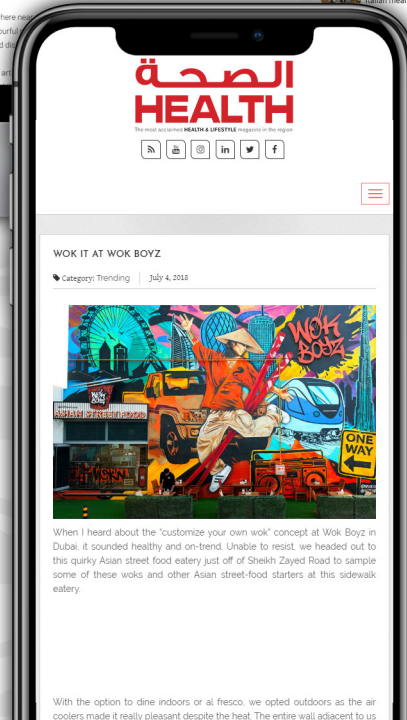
الصحة
HEALTH
The most acclaimed HEALTH & LIFESTYLE magazine in the region

WOK IT AT WOK BOYZ

Category: Trending | July 4, 2018

WOK Boyz
ONE WAY

When I heard about the "customize your own wok" concept at Wok Boyz in Dubai, it sounded healthy and on-trend. Unable to resist, we headed out to this quirky Asian street food eatery just off of Sheikh Zayed Road to sample some of these woks and other Asian street-food starters at this sidewalk eatery.

With the option to dine indoors or al fresco, we opted outdoors as the air coolers made it really pleasant despite the heat. The entire wall adjacent to us